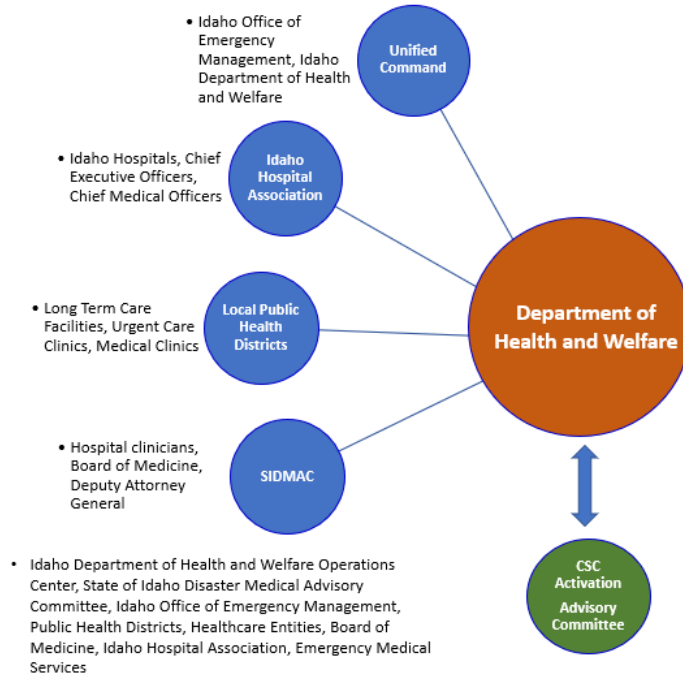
• Idaho Office of Emergency Management, Idaho Department of Health and Welfare

Unified Command

• Idaho Hospitals, Chief Executive Officers, Chief Medical Officers

Idaho Hospital Association

• Long Term Care Facilities, Urgent Care Clinics, Medical Clinics

Local Public Health Districts

• Hospital clinicians, Board of Medicine, Deputy Attorney General

SIDMAC

Department of Health and Welfare

• Idaho Department of Health and Welfare Operations Center, State of Idaho Disaster Medical Advisory Committee, Idaho Office of Emergency Management, Public Health Districts, Healthcare Entities, Board of Medicine, Idaho Hospital Association, Emergency Medical Services

CSC Activation Advisory Committee